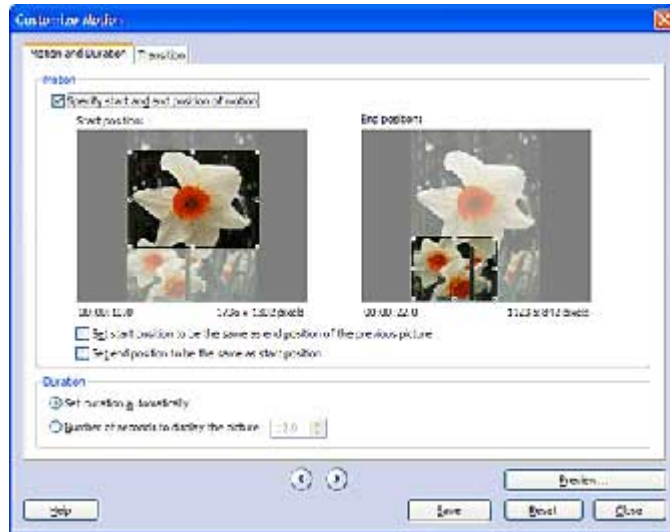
Customize Motion

Motion and Duration | Transition

Motion

Specify start and end position of motion

Start position:

End position:

00:00:00.0

1736 x 1302 pixels

00:00:02.0

1125 x 843 pixels

Set start position to be the same as end position of the previous picture

Set end position to be the same as start position

Duration

Set duration automatically

Number of seconds to display the picture: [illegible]

Preview...

Help

Save

Reset

Close